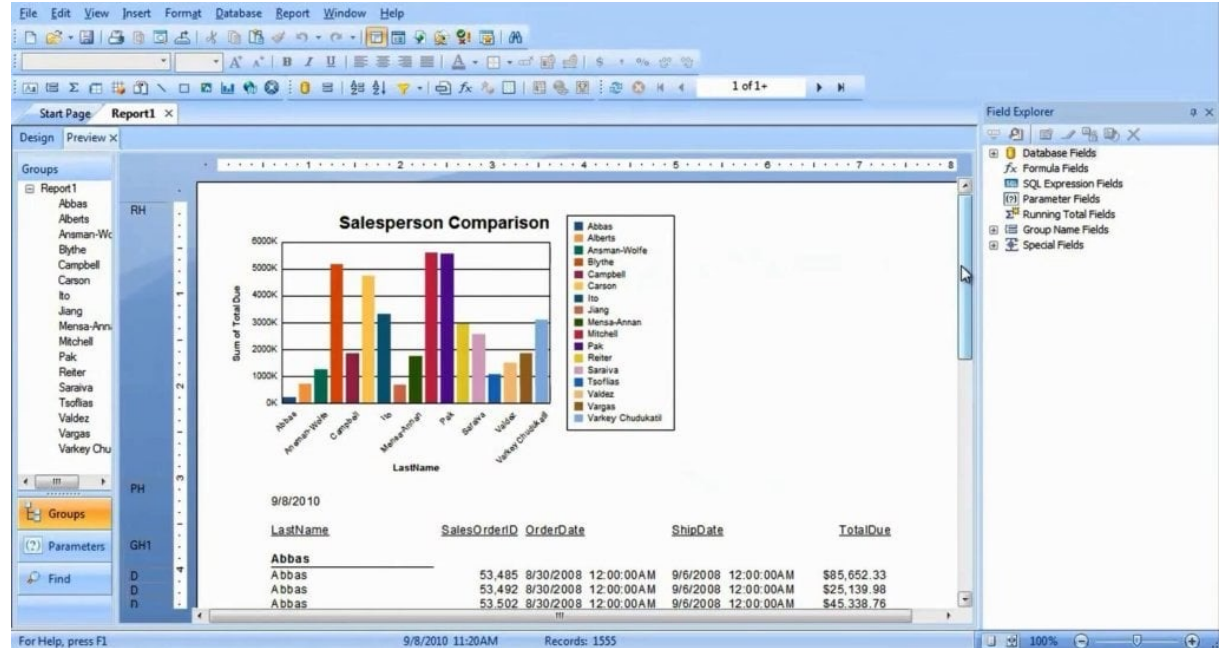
File Edit View Insert Format Database Report Window Help

1 of 1+

Start Page Report1 ×

Design Preview ×

Groups

Report1
Abbas
Alberts
Ansman-Wo
Blythe
Campbell
Carson
Ito
Jiang
Mensa-Ann
Mitchell
Pak
Reiter
Saraiva
Tsoflias
Valdez
Vargas
Varkey Chu

Groups
Parameters
Find

RH
PH
GH1
D
D
D

Salesperson Comparison

6000K
5000K
4000K
3000K
2000K
1000K
0K

Sum of Total Due

Abbas
Ansman-Wolfe
Campbell
Ito
Mensa-Annan
Pak
Saraiva
Valdez
Varkey Chudukatil

LastName

Abbas
Alberts
Ansman-Wolfe
Blythe
Campbell
Carson
Ito
Jiang
Mensa-Annan
Mitchell
Pak
Reiter
Saraiva
Tsoflias
Valdez
Vargas
Varkey Chudukatil

9/8/2010

| LastName | SalesOrderID | OrderDate | ShipDate | TotalDue |
|---|---|---|---|---|
| Abbas | | | | |
| Abbas | 53,485 | 8/30/2008 12:00:00AM | 9/6/2008 12:00:00AM | \$85,652.33 |
| Abbas | 53,492 | 8/30/2008 12:00:00AM | 9/6/2008 12:00:00AM | \$25,139.98 |
| Abbas | 53,502 | 8/30/2008 12:00:00AM | 9/6/2008 12:00:00AM | \$45,338.76 |

Field Explorer

Database Fields
Formula Fields
SQL Expression Fields
Parameter Fields
Running Total Fields
Group Name Fields
Special Fields

For Help, press F1   9/8/2010 11:20AM   Records: 1555   100%